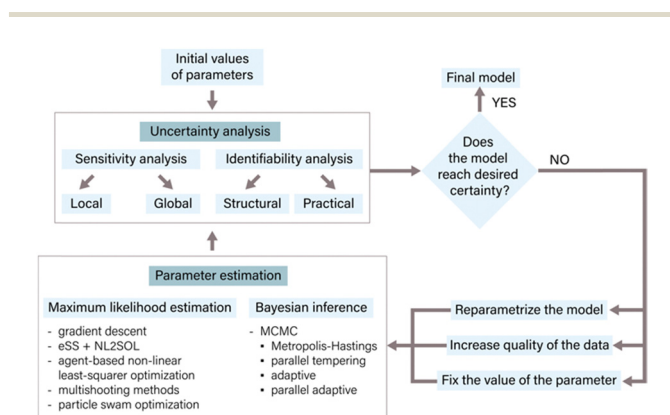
Initial values of parameters

Uncertainty analysis

Sensitivity analysis

Identifiability analysis

Local

Global

Structural

Practical

Does the model reach desired certainty?

Final model

YES

NO

Parameter estimation

Maximum likelihood estimation

- gradient descent
- eSS + NL2SOL
- agent-based non-linear least-squarer optimization
- multishooting methods
- particle swam optimization

Bayesian inference

- MCMC
  • Metropolis-Hastings
  • parallel tempering
  • adaptive
  • parallel adaptive

Reparametrize the model

Increase quality of the data

Fix the value of the parameter